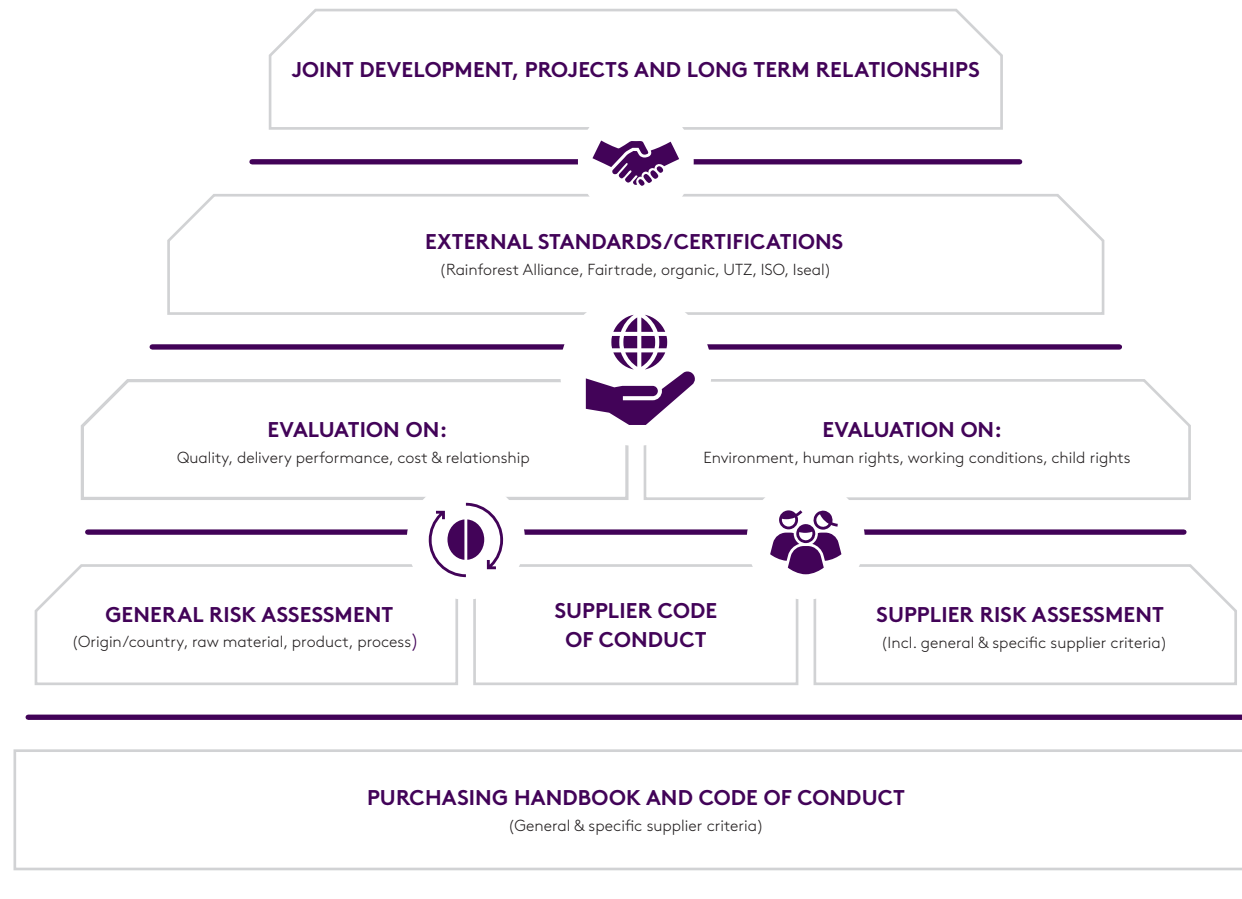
JOINT DEVELOPMENT, PROJECTS AND LONG TERM RELATIONSHIPS

EXTERNAL STANDARDS/CERTIFICATIONS
(Rainforest Alliance, Fairtrade, organic, UTZ, ISO, Iseal)

EVALUATION ON:
Quality, delivery performance, cost & relationship

EVALUATION ON:
Environment, human rights, working conditions, child rights

GENERAL RISK ASSESSMENT
(Origin/country, raw material, product, process)

SUPPLIER CODE OF CONDUCT

SUPPLIER RISK ASSESSMENT
(Incl. general & specific supplier criteria)

PURCHASING HANDBOOK AND CODE OF CONDUCT
(General & specific supplier criteria)